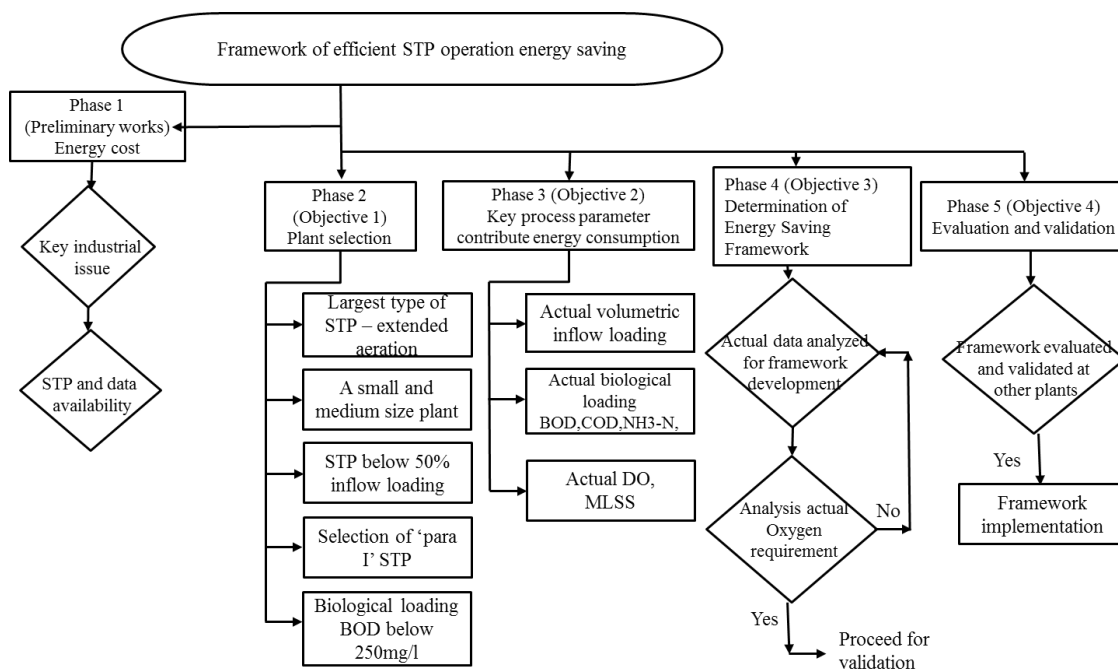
Framework of efficient STP operation energy saving

Phase 1 (Preliminary works) Energy cost

Key industrial issue

STP and data availability

Phase 2 (Objective 1) Plant selection

Largest type of STP – extended aeration

A small and medium size plant

STP below 50% inflow loading

Selection of 'para I' STP

Biological loading BOD below 250mg/l

Phase 3 (Objective 2) Key process parameter contribute energy consumption

Actual volumetric inflow loading

Actual biological loading BOD,COD,NH3-N,

Actual DO, MLSS

Phase 4 (Objective 3) Determination of Energy Saving Framework

Actual data analyzed for framework development

Analysis actual Oxygen requirement

No

Yes

Proceed for validation

Phase 5 (Objective 4) Evaluation and validation

Framework evaluated and validated at other plants

Yes

Framework implementation